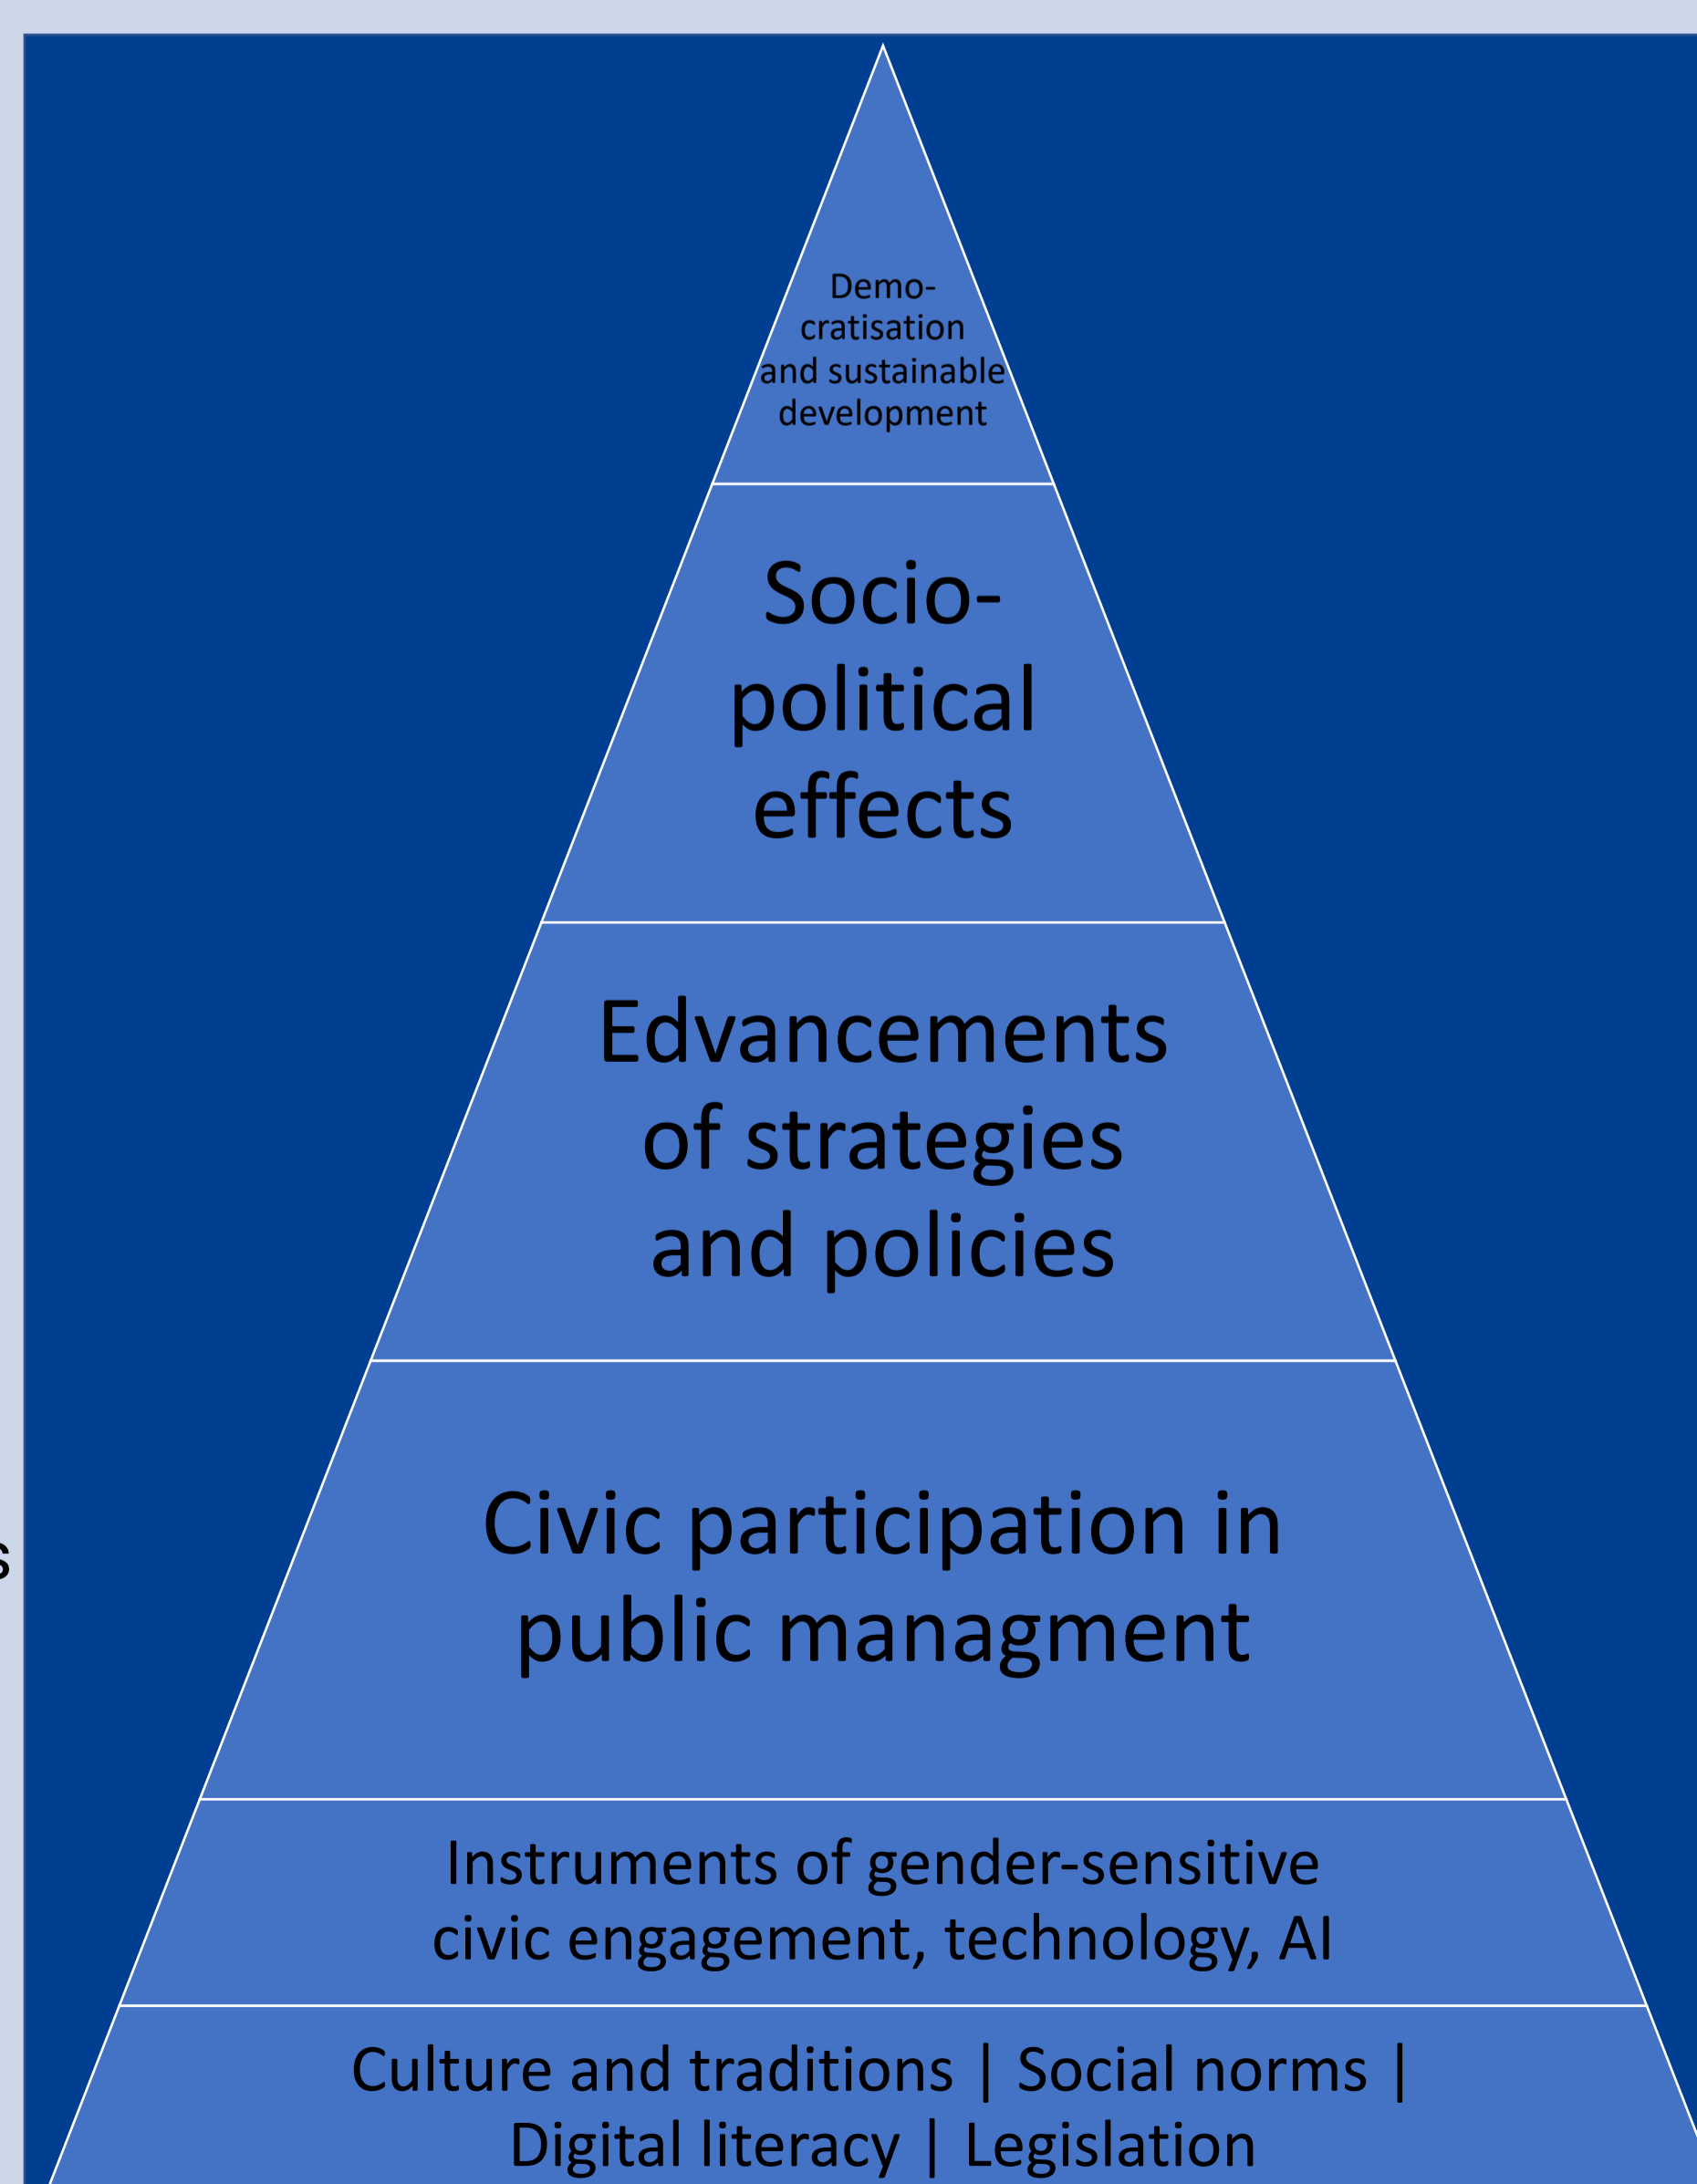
Demo-cratisation and sustainable development

Socio-political effects

Edvancements of strategies and policies

Civic participation in public managment

Instruments of gender-sensitive civic engagement, technology, AI

Culture and traditions | Social norms | Digital literacy | Legislation

s